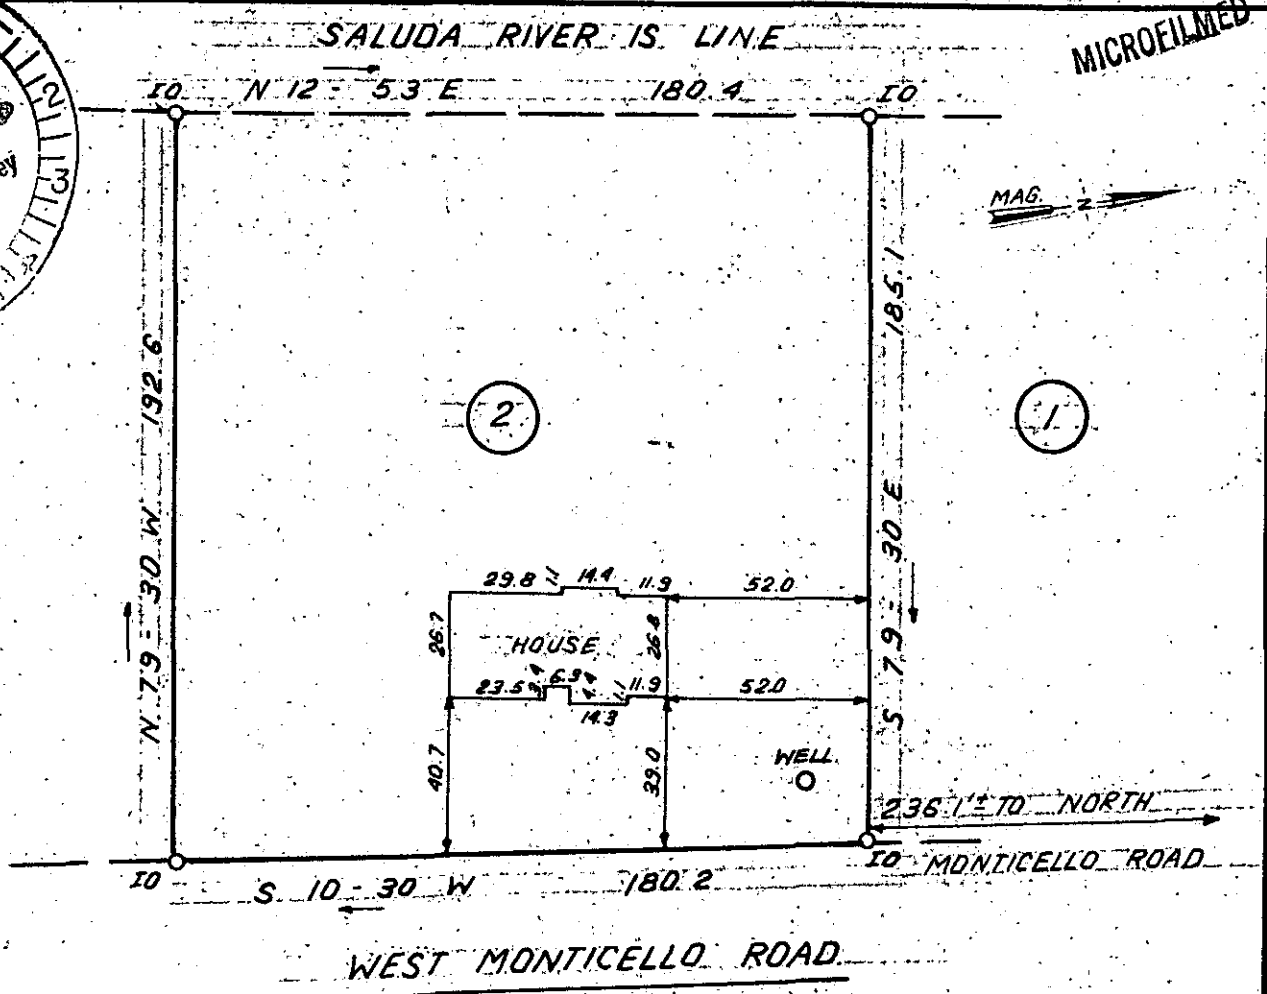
SALUDA RIVER IS. LINE

MICROFILMED

IO N 12 - 53 E 180.4 IO

MAG.

2

1

N. 79 - 30 W. 192.6

185.1

S 79 - 30 E

29.8 14.4 11.9 52.0

26.7 HOUSE 26.8

23.5 6.3 11.9 52.0

14.3

40.7 39.0

WELL

236.1 ± TO NORTH

IO MONTICELLO ROAD

IO S. 10 - 30 W 180.2

WEST MONTICELLO ROAD